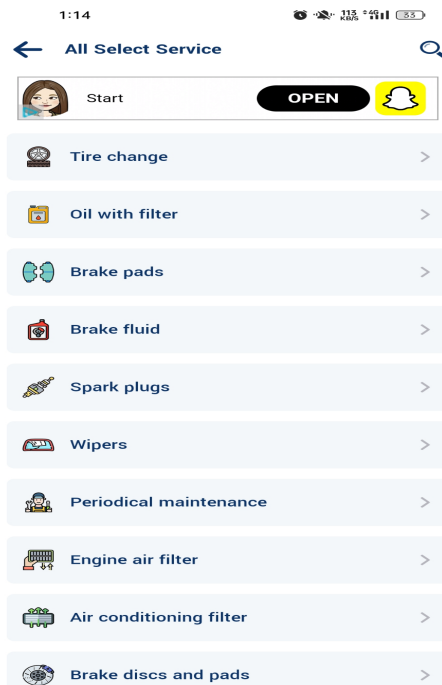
1:14
113 KB/S 4G 33

All Select Service

Start
OPEN

Tire change >

Oil with filter >

Brake pads >

Brake fluid >

Spark plugs >

Wipers >

Periodical maintenance >

Engine air filter >

Air conditioning filter >

Brake discs and pads >